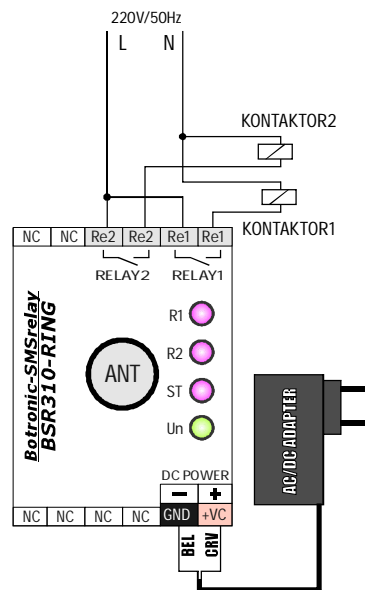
220V/50Hz
L N

KONTAKTOR2

KONTAKTOR1

| NC | NC | Re2 | Re2 | Re1 | Re1 |
|---|---|---|---|---|---|

RELAY2 RELAY1

Botronic-SMSrelay
BSR310-RING

ANT

R1
R2
ST
Un

DC POWER
− +

| NC | NC | NC | NC | GND | +VC |
|---|---|---|---|---|---|

BEL CRV

AC/DC ADAPTER